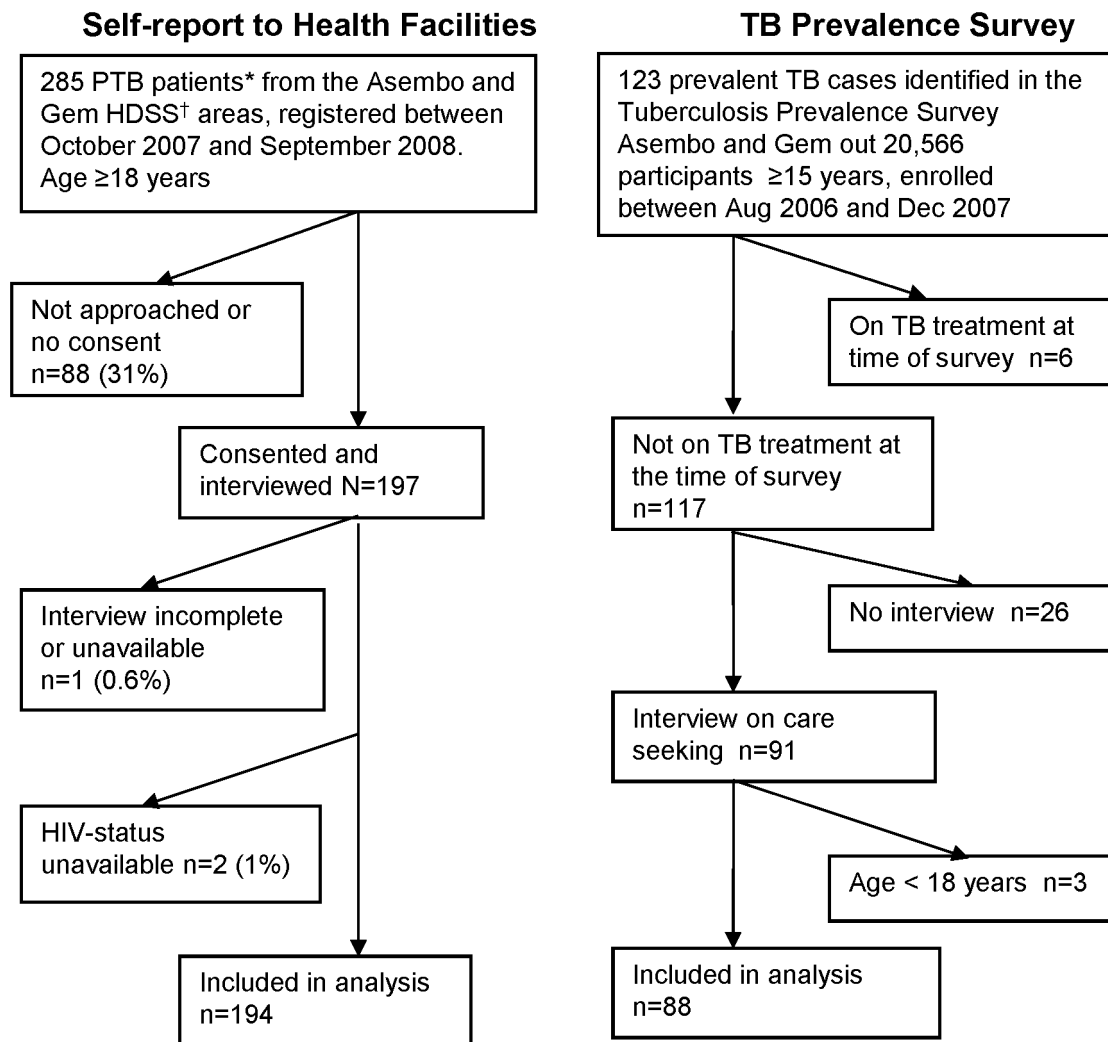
Self-report to Health Facilities

285 PTB patients* from the Asembo and Gem HDSS† areas, registered between October 2007 and September 2008. Age ≥18 years

Not approached or no consent n=88 (31%)

Consented and interviewed N=197

Interview incomplete or unavailable n=1 (0.6%)

HIV-status unavailable n=2 (1%)

Included in analysis n=194

TB Prevalence Survey

123 prevalent TB cases identified in the Tuberculosis Prevalence Survey Asembo and Gem out 20,566 participants ≥15 years, enrolled between Aug 2006 and Dec 2007

On TB treatment at time of survey n=6

Not on TB treatment at the time of survey n=117

No interview n=26

Interview on care seeking n=91

Age < 18 years n=3

Included in analysis n=88